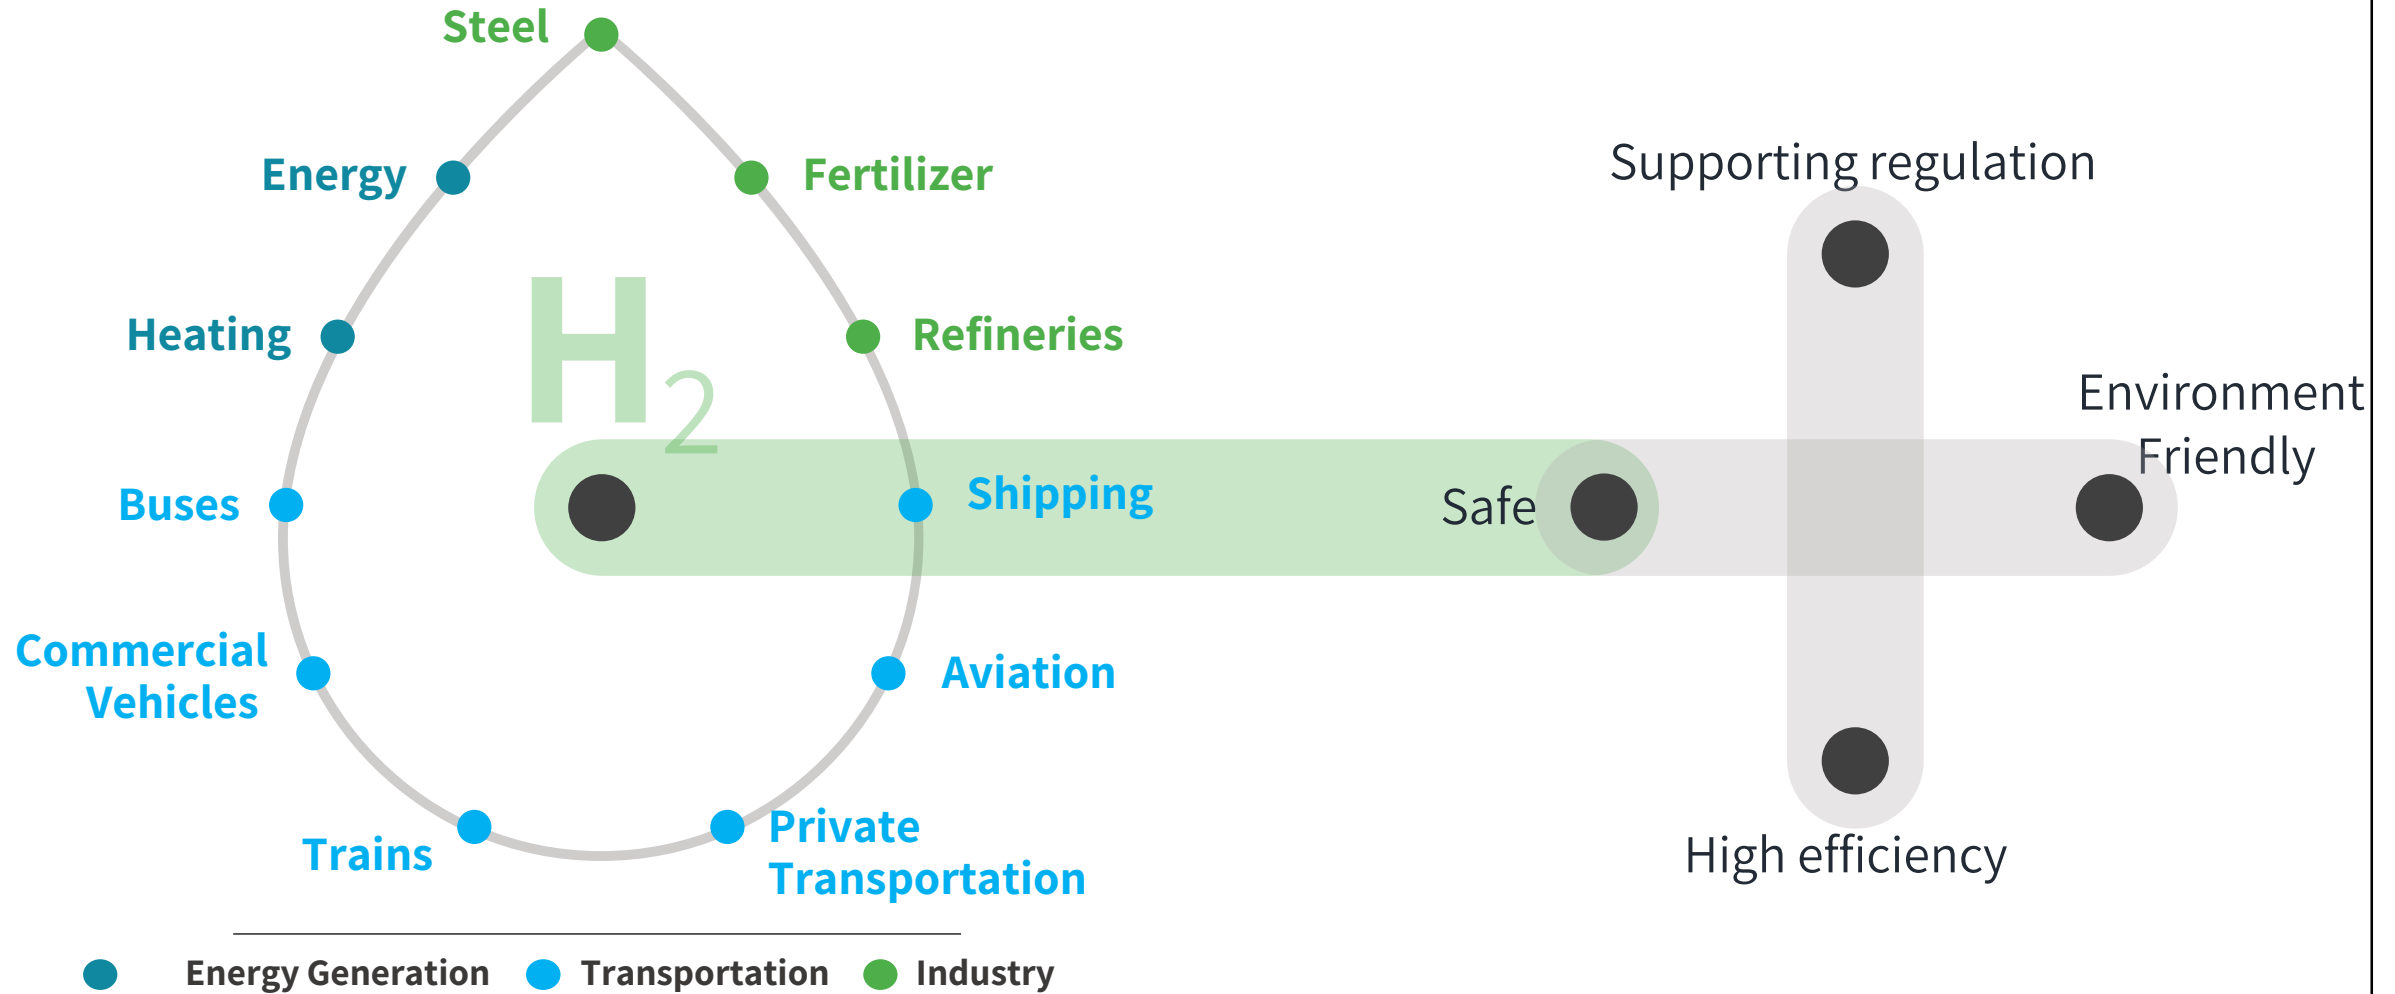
Steel

Energy

Fertilizer

$H_2$

Heating

Refineries

Buses

Shipping

Commercial Vehicles

Aviation

Trains

Private Transportation

Supporting regulation

Environment Friendly

Safe

High efficiency

Energy Generation
Transportation
Industry